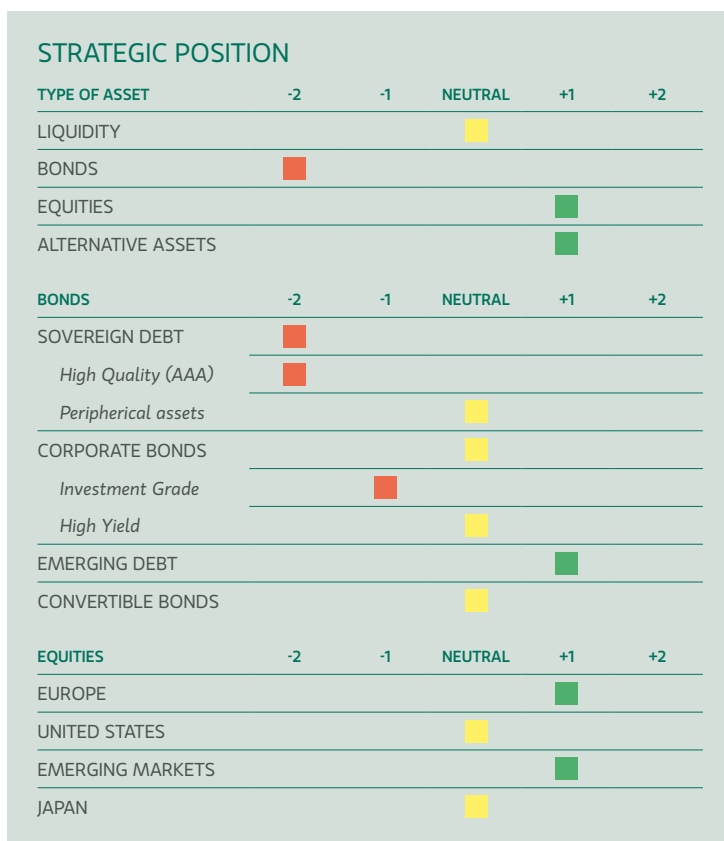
STRATEGIC POSITION

| TYPE OF ASSET | -2 | -1 | NEUTRAL | +1 | +2 |
|---|---|---|---|---|---|
| LIQUIDITY | | | | | |
| BONDS | | | | | |
| EQUITIES | | | | | |
| ALTERNATIVE ASSETS | | | | | |

| BONDS | -2 | -1 | NEUTRAL | +1 | +2 |
|---|---|---|---|---|---|
| SOVEREIGN DEBT | | | | | |
| *High Quality (AAA)* | | | | | |
| *Peripherical assets* | | | | | |
| CORPORATE BONDS | | | | | |
| *Investment Grade* | | | | | |
| *High Yield* | | | | | |
| EMERGING DEBT | | | | | |
| CONVERTIBLE BONDS | | | | | |

| EQUITIES | -2 | -1 | NEUTRAL | +1 | +2 |
|---|---|---|---|---|---|
| EUROPE | | | | | |
| UNITED STATES | | | | | |
| EMERGING MARKETS | | | | | |
| JAPAN | | | | | |